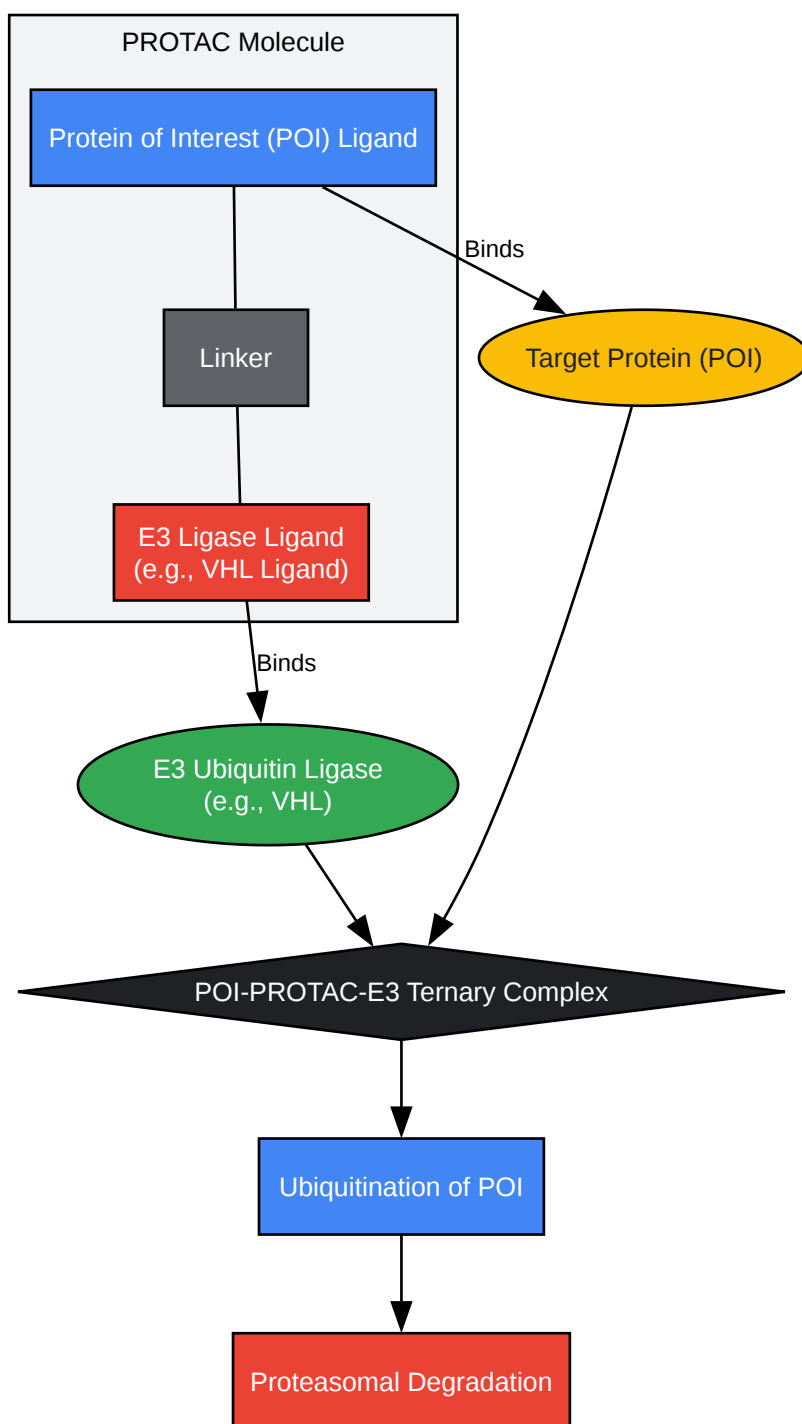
PROTAC Molecule

Protein of Interest (POI) Ligand

Binds

Linker

Target Protein (POI)

E3 Ligase Ligand
(e.g., VHL Ligand)

Binds

E3 Ubiquitin Ligase
(e.g., VHL)

POI-PROTAC-E3 Ternary Complex

Ubiquitination of POI

Proteasomal Degradation